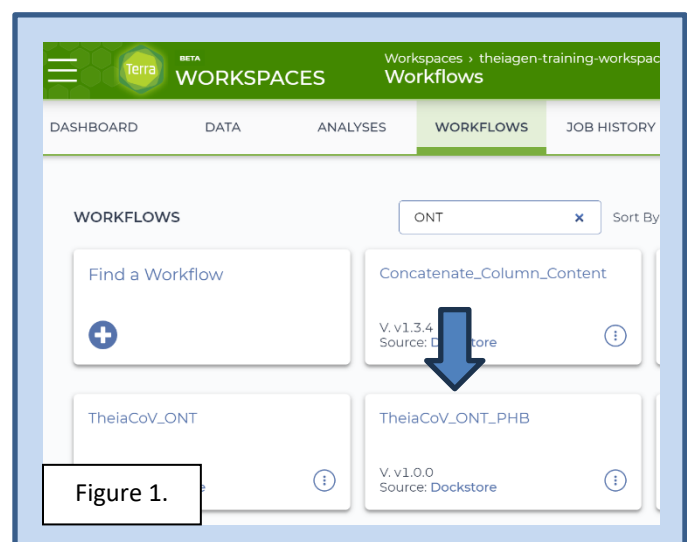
Terra BETA WORKSPACES

Workspaces › theiagen-training-workspac
Workflows

DASHBOARD DATA ANALYSES WORKFLOWS JOB HISTORY

WORKFLOWS

ONT ×

Sort By

Find a Workflow

Concatenate_Column_Content

V. v1.3.4
Source: Dockstore

TheiaCoV_ONT

TheiaCoV_ONT_PHB

V. v1.0.0
Source: Dockstore

Figure 1.